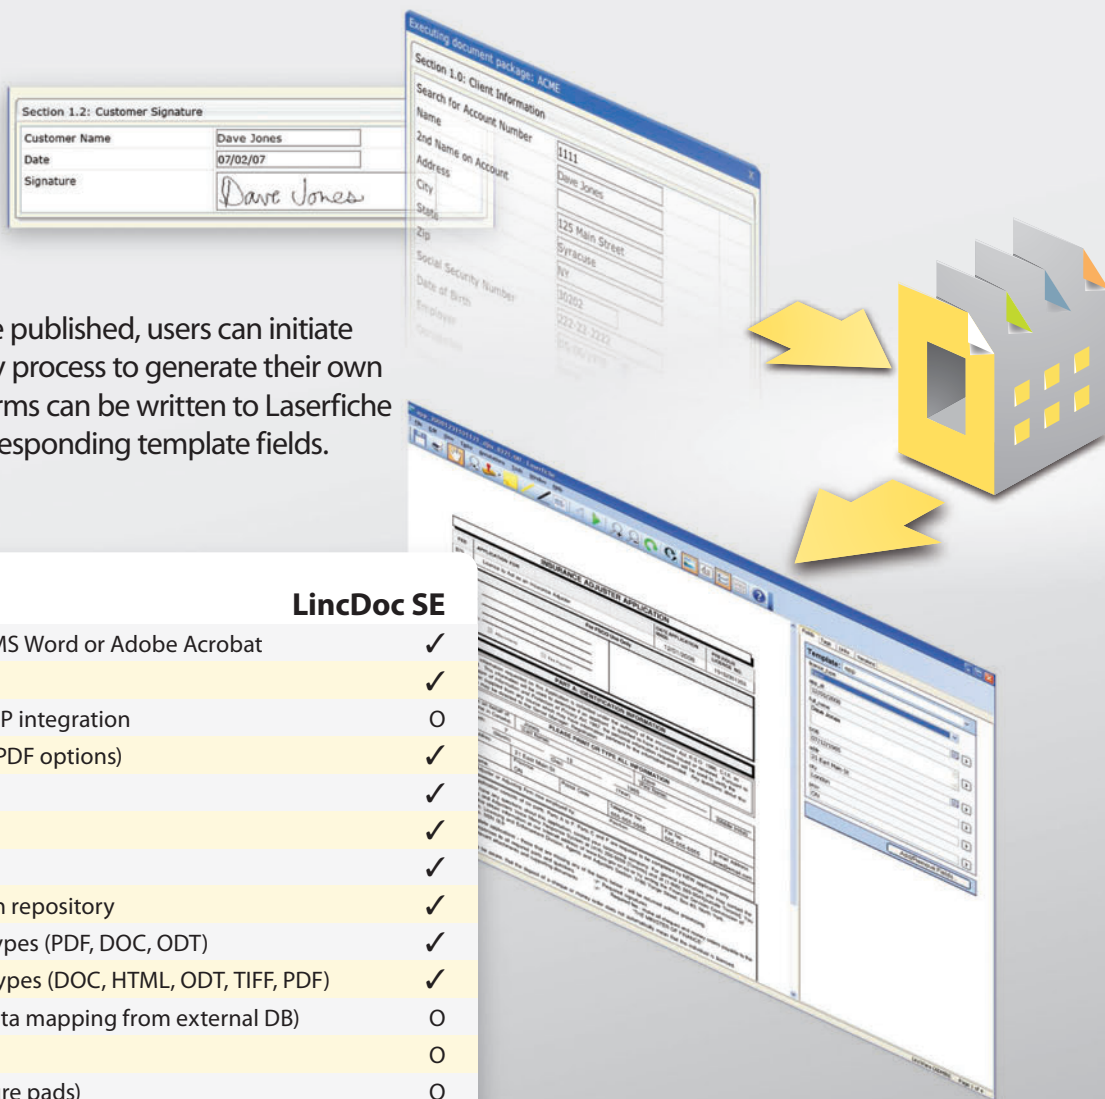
Section 1.2: Customer Signature

| Customer Name | Dave Jones |
|---|---|
| Date | 07/02/07 |
| Signature | Dave Jones |

Executing document package: ACME

Section 1.0: Client Information

Search for Account Number

Name

2nd Name on Account

Address

City

State

Zip

Social Security Number

Date of Birth

Employer

1111

Dave Jones

125 Main Street

Syracuse

NY

30202

222-22-2222

e published, users can initiate y process to generate their own rms can be written to Laserfiche esponding template fields.

| | LincDoc SE |
|---|---|
| MS Word or Adobe Acrobat | ✓ |
| | ✓ |
| P integration | O |
| PDF options) | ✓ |
| | ✓ |
| | ✓ |
| | ✓ |
| n repository | ✓ |
| ypes (PDF, DOC, ODT) | ✓ |
| ypes (DOC, HTML, ODT, TIFF, PDF) | ✓ |
| ta mapping from external DB) | O |
| | O |
| re pads) | O |

INSURANCE ADJUSTER APPLICATION

Template: